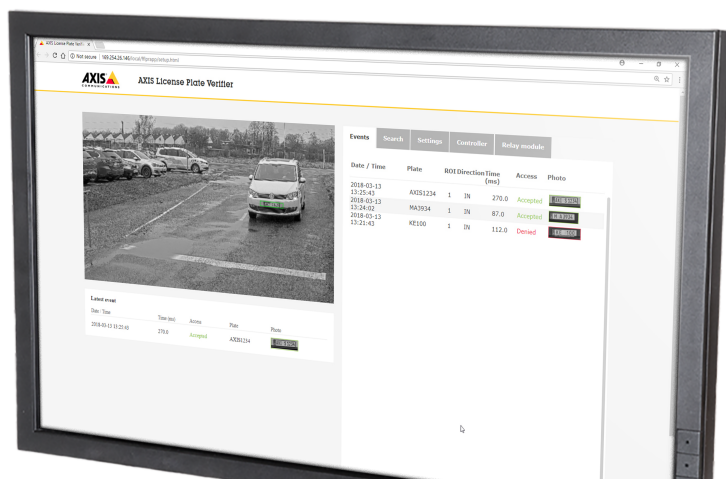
AXIS License Plate Verifie ×

Not secure | 169.254.26.146/local/fflpnapp/setup.html

AXIS COMMUNICATIONS

AXIS License Plate Verifier

Latest event

| Date / Time | Time (ms) | Access | Plate | Photo |
|---|---|---|---|---|
| 2018-03-13 13:25:43 | 270.0 | Accepted | AXIS1234 | AXIS1234 |

Events | Search | Settings | Controller | Relay module

| Date / Time | Plate | ROI | Direction | Time (ms) | Access | Photo |
|---|---|---|---|---|---|---|
| 2018-03-13 13:25:43 | AXIS1234 | 1 | IN | 270.0 | Accepted | AXIS1234 |
| 2018-03-13 13:24:02 | MA3934 | 1 | IN | 87.0 | Accepted | MA3934 |
| 2018-03-13 13:21:43 | KE100 | 1 | IN | 112.0 | Denied | KE100 |